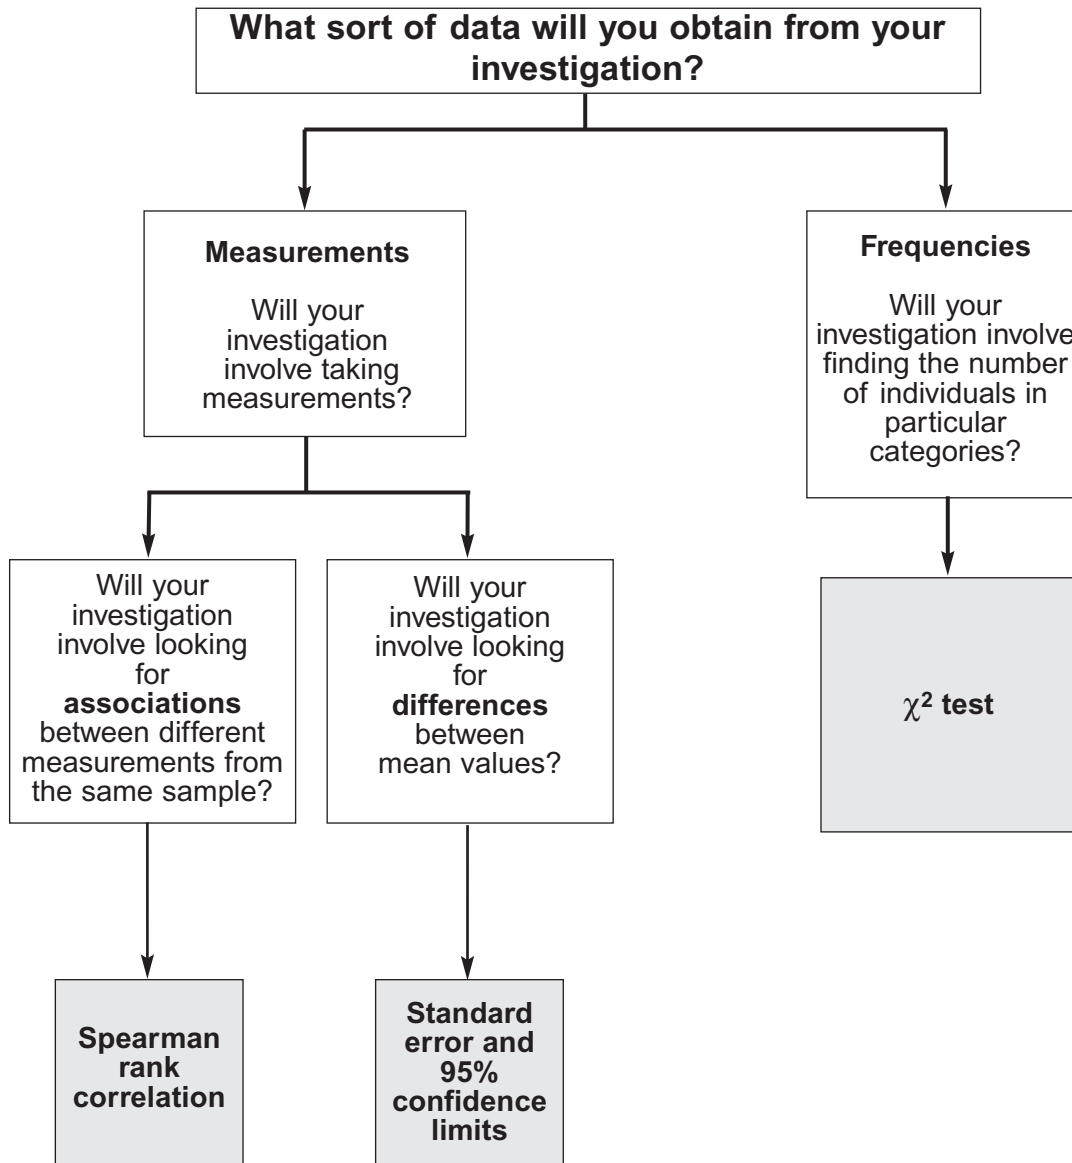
What sort of data will you obtain from your investigation?

Measurements

Will your investigation involve taking measurements?

Frequencies

Will your investigation involve finding the number of individuals in particular categories?

Will your investigation involve looking for **associations** between different measurements from the same sample?

Will your investigation involve looking for **differences** between mean values?

$\chi^2$ test

Spearman rank correlation

Standard error and 95% confidence limits